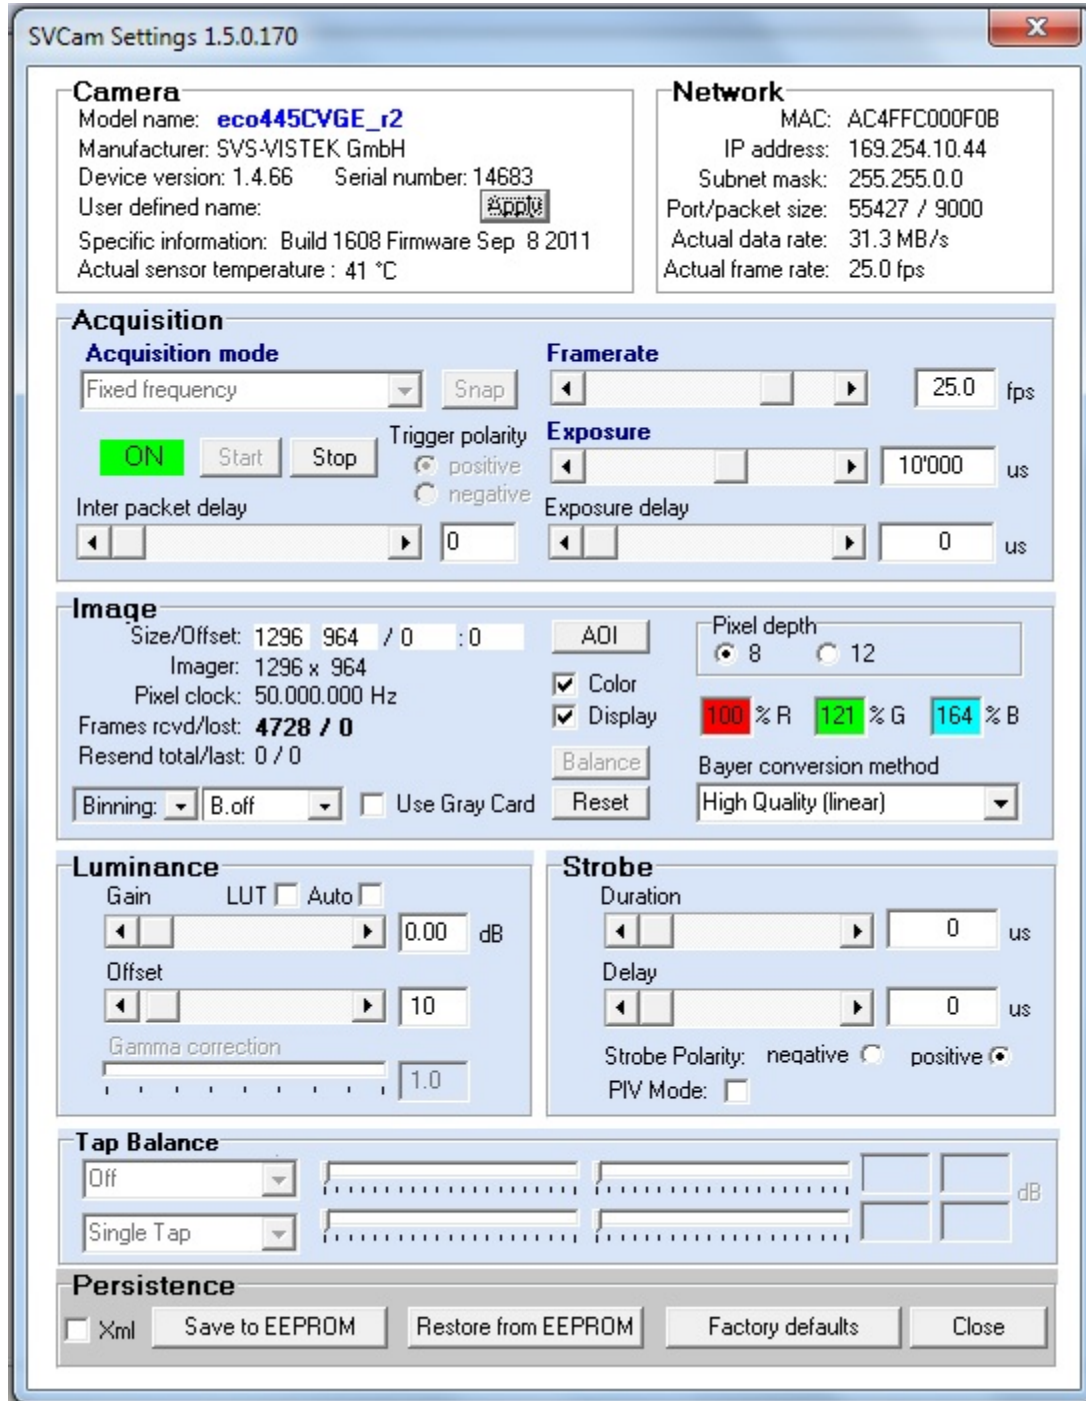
SVCam Settings 1.5.0.170

Camera
Model name: eco445CVGE_r2
Manufacturer: SVS-VISTEK GmbH
Device version: 1.4.66 Serial number: 14683
User defined name: Apply
Specific information: Build 1608 Firmware Sep 8 2011
Actual sensor temperature : 41 °C

Network
MAC: AC4FFC000F0B
IP address: 169.254.10.44
Subnet mask: 255.255.0.0
Port/packet size: 55427 / 9000
Actual data rate: 31.3 MB/s
Actual frame rate: 25.0 fps

Acquisition
Acquisition mode
Fixed frequency
Snap
ON Start Stop
Trigger polarity
positive
negative
Inter packet delay
0
Framerate
25.0 fps
Exposure
10'000 us
Exposure delay
0 us

Image
Size/Offset: 1296 964 / 0 : 0
Imager: 1296 x 964
Pixel clock: 50.000.000 Hz
Frames rcvd/lost: 4728 / 0
Resend total/last: 0 / 0
Binning: B.off
Use Gray Card
AOI
Color
Display
Balance
Reset
Pixel depth
8 12
100 % R 121 % G 164 % B
Bayer conversion method
High Quality (linear)

Luminance
Gain LUT Auto
0.00 dB
Offset
10
Gamma correction
1.0

Strobe
Duration
0 us
Delay
0 us
Strobe Polarity: negative positive
PIV Mode:

Tap Balance
Off
Single Tap
dB

Persistence
Xml Save to EEPROM Restore from EEPROM Factory defaults Close